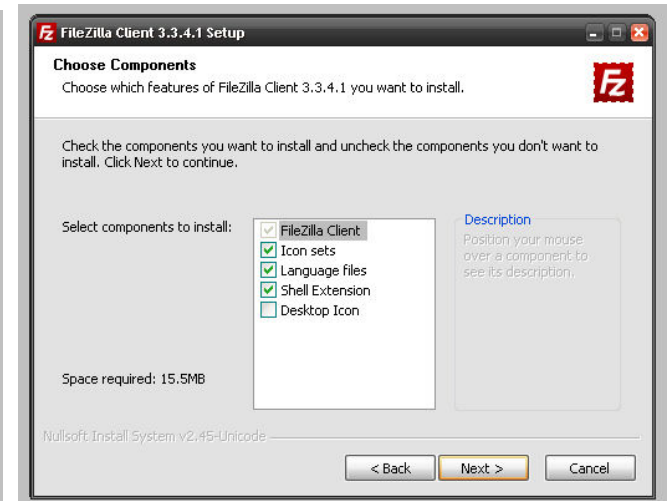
FileZilla Client 3.3.4.1 Setup

Choose Components
Choose which features of FileZilla Client 3.3.4.1 you want to install.

Check the components you want to install and uncheck the components you don't want to install. Click Next to continue.

Select components to install:

FileZilla Client
Icon sets
Language files
Shell Extension
Desktop Icon

Description
Position your mouse over a component to see its description.

Space required: 15.5MB

Nullsoft Install System v2.45-Unicode

< Back
Next >
Cancel